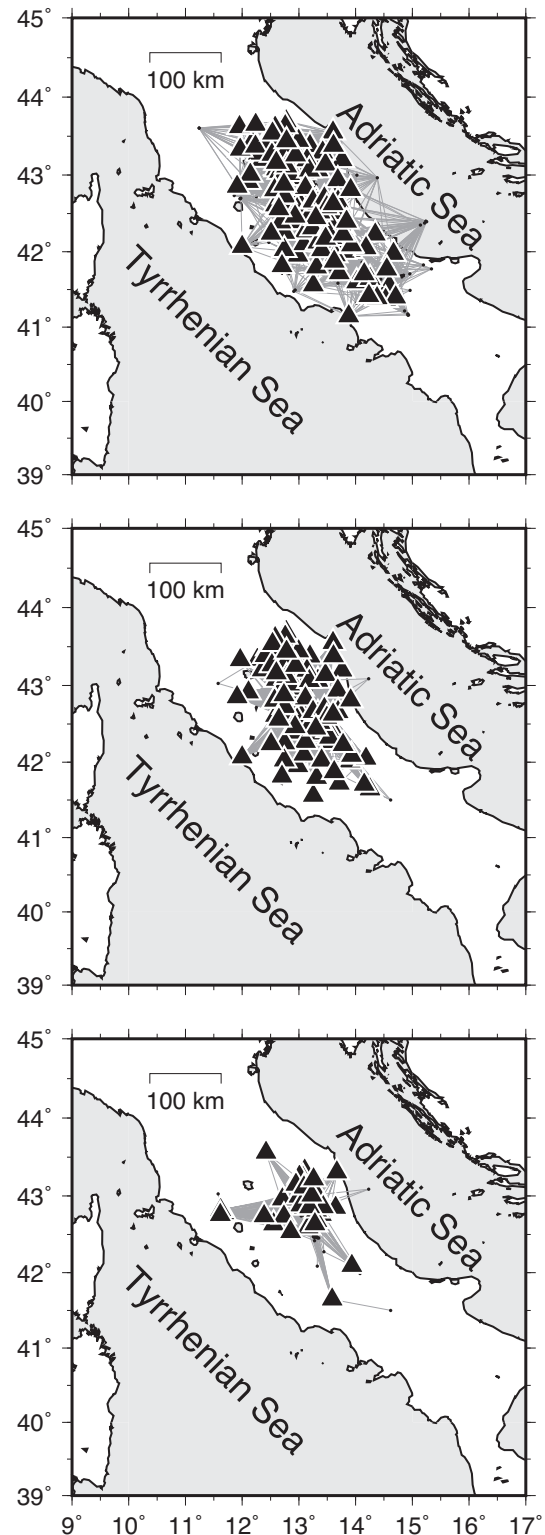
45°
44°
43°
42°
41°
40°
39°
100 km
Adriatic Sea
Tyrrhenian Sea

45°
44°
43°
42°
41°
40°
39°
100 km
Adriatic Sea
Tyrrhenian Sea

45°
44°
43°
42°
41°
40°
39°
100 km
Adriatic Sea
Tyrrhenian Sea
9° 10° 11° 12° 13° 14° 15° 16° 17°